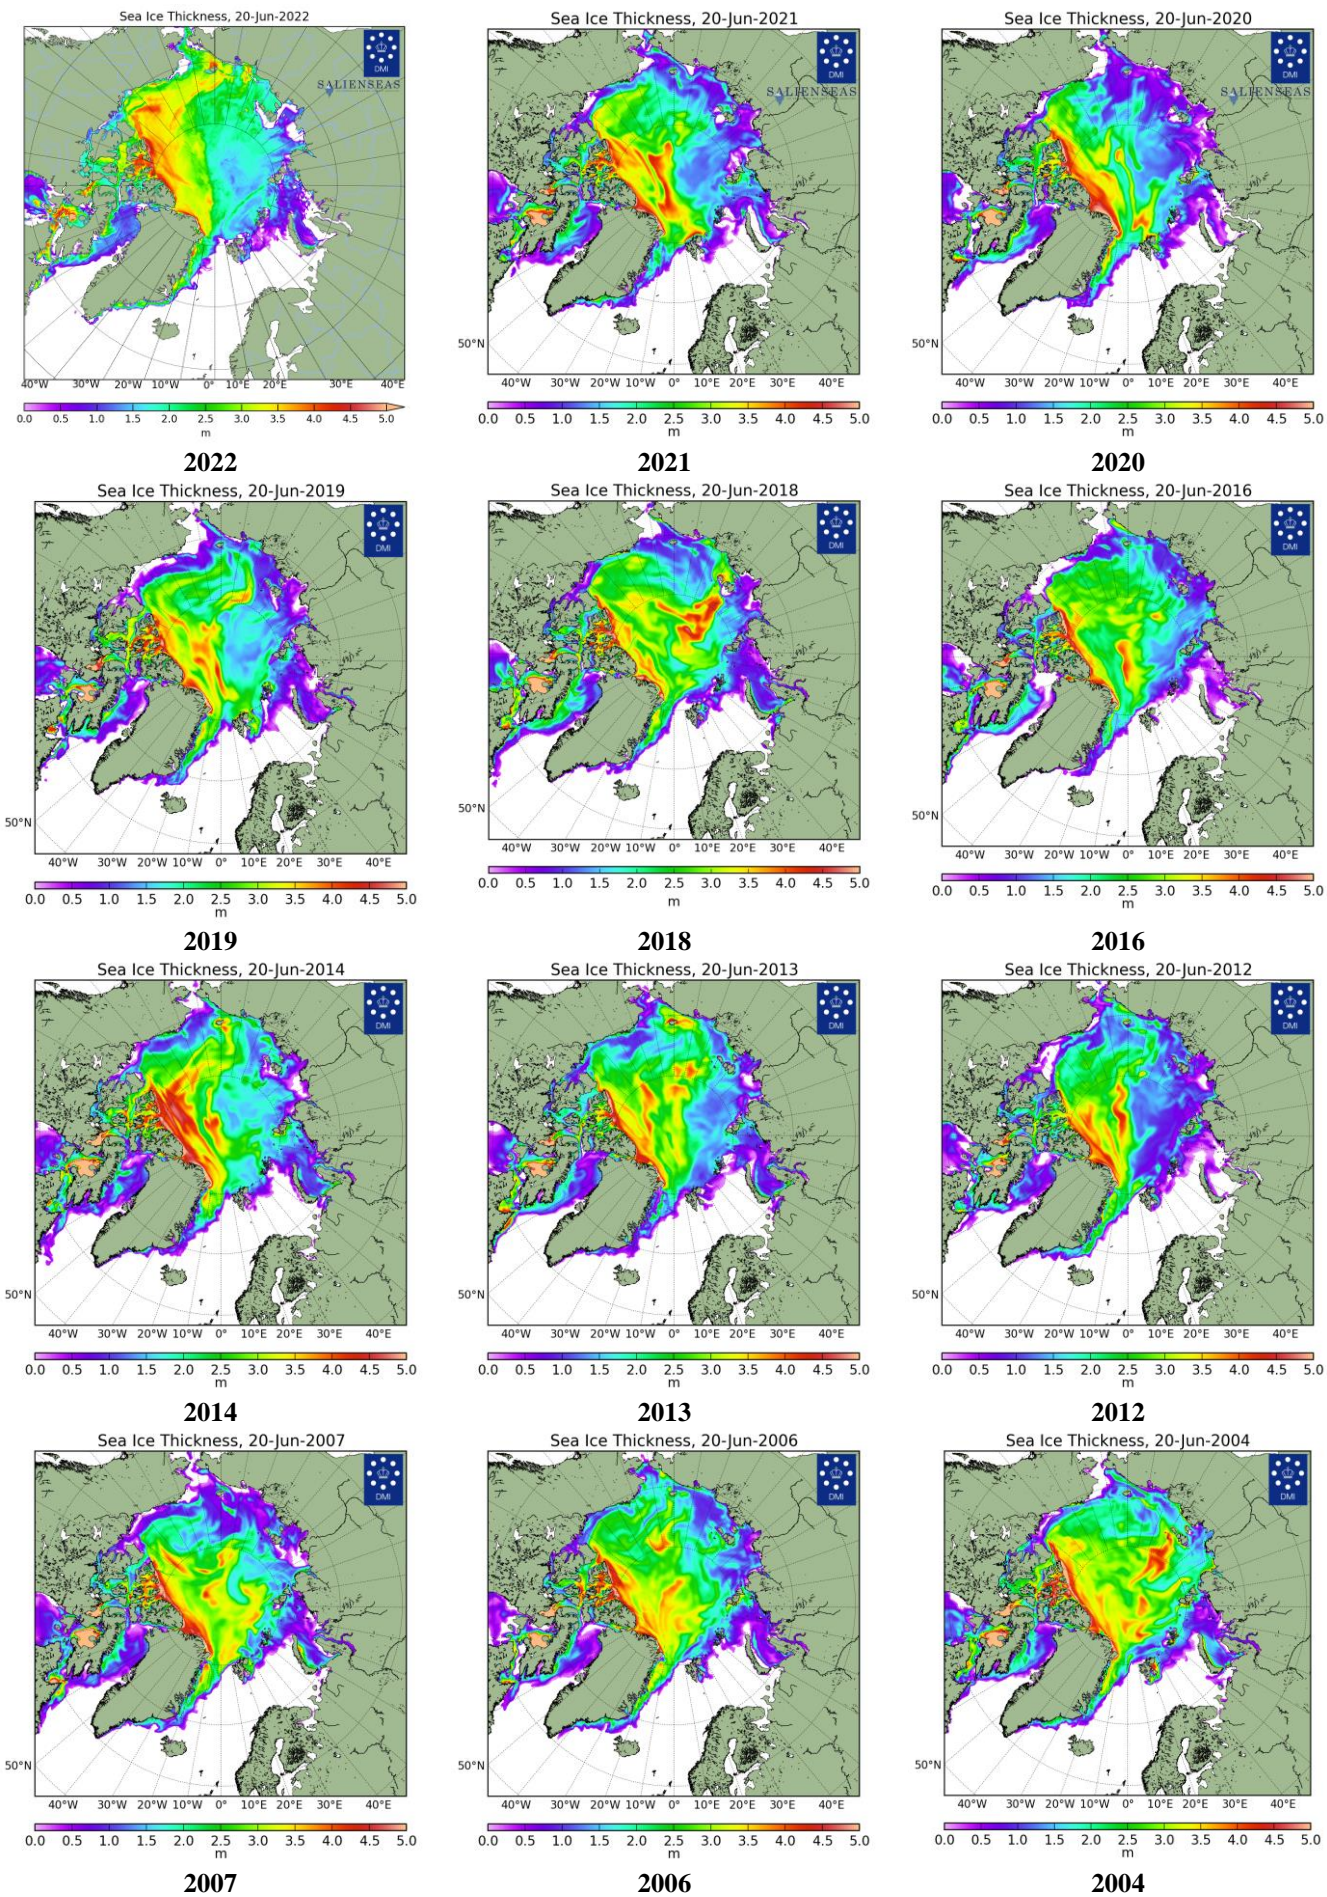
Sea Ice Thickness, 20-Jun-2022

DMI

SALIENSEAS

40°W 30°W 20°W 10°W 0° 10°E 20°E 30°E 40°E

0.0 0.5 1.0 1.5 2.0 2.5 3.0 3.5 4.0 4.5 5.0
m

2022

Sea Ice Thickness, 20-Jun-2021

DMI

SALIENSEAS

50°N

40°W 30°W 20°W 10°W 0° 10°E 20°E 30°E 40°E

0.0 0.5 1.0 1.5 2.0 2.5 3.0 3.5 4.0 4.5 5.0
m

2021

Sea Ice Thickness, 20-Jun-2020

DMI

SALIENSEAS

50°N

40°W 30°W 20°W 10°W 0° 10°E 20°E 30°E 40°E

0.0 0.5 1.0 1.5 2.0 2.5 3.0 3.5 4.0 4.5 5.0
m

2020

Sea Ice Thickness, 20-Jun-2019

DMI

50°N

40°W 30°W 20°W 10°W 0° 10°E 20°E 30°E 40°E

0.0 0.5 1.0 1.5 2.0 2.5 3.0 3.5 4.0 4.5 5.0
m

2019

Sea Ice Thickness, 20-Jun-2018

DMI

50°N

40°W 30°W 20°W 10°W 0° 10°E 20°E 30°E 40°E

0.0 0.5 1.0 1.5 2.0 2.5 3.0 3.5 4.0 4.5 5.0
m

2018

Sea Ice Thickness, 20-Jun-2016

DMI

50°N

40°W 30°W 20°W 10°W 0° 10°E 20°E 30°E 40°E

0.0 0.5 1.0 1.5 2.0 2.5 3.0 3.5 4.0 4.5 5.0
m

2016

Sea Ice Thickness, 20-Jun-2014

DMI

50°N

40°W 30°W 20°W 10°W 0° 10°E 20°E 30°E 40°E

0.0 0.5 1.0 1.5 2.0 2.5 3.0 3.5 4.0 4.5 5.0
m

2014

Sea Ice Thickness, 20-Jun-2013

DMI

50°N

40°W 30°W 20°W 10°W 0° 10°E 20°E 30°E 40°E

0.0 0.5 1.0 1.5 2.0 2.5 3.0 3.5 4.0 4.5 5.0
m

2013

Sea Ice Thickness, 20-Jun-2012

DMI

50°N

40°W 30°W 20°W 10°W 0° 10°E 20°E 30°E 40°E

0.0 0.5 1.0 1.5 2.0 2.5 3.0 3.5 4.0 4.5 5.0
m

2012

Sea Ice Thickness, 20-Jun-2007

DMI

50°N

40°W 30°W 20°W 10°W 0° 10°E 20°E 30°E 40°E

0.0 0.5 1.0 1.5 2.0 2.5 3.0 3.5 4.0 4.5 5.0
m

2007

Sea Ice Thickness, 20-Jun-2006

DMI

50°N

40°W 30°W 20°W 10°W 0° 10°E 20°E 30°E 40°E

0.0 0.5 1.0 1.5 2.0 2.5 3.0 3.5 4.0 4.5 5.0
m

2006

Sea Ice Thickness, 20-Jun-2004

DMI

50°N

40°W 30°W 20°W 10°W 0° 10°E 20°E 30°E 40°E

0.0 0.5 1.0 1.5 2.0 2.5 3.0 3.5 4.0 4.5 5.0
m

2004